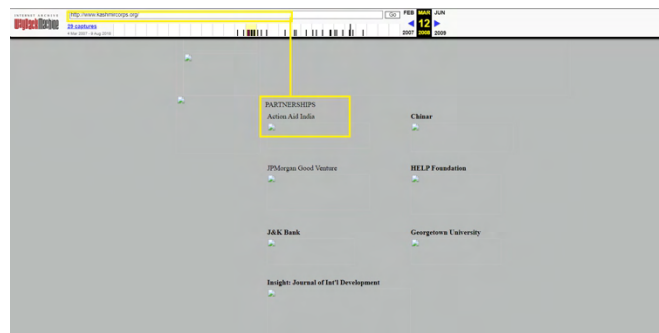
INTERNET ARCHIVE WayBackMachine

http://www.kashmircorps.org/

GO

29 captures
9 Mar 2007 - 8 Aug 2016

FEB MAR JUN
12
2007 2008 2009

PARTNERSHIPS

Action Aid India

Chinar

JPMorgan Good Venture

HELP Foundation

J&K Bank

Georgetown University

Insight: Journal of Int'l Development